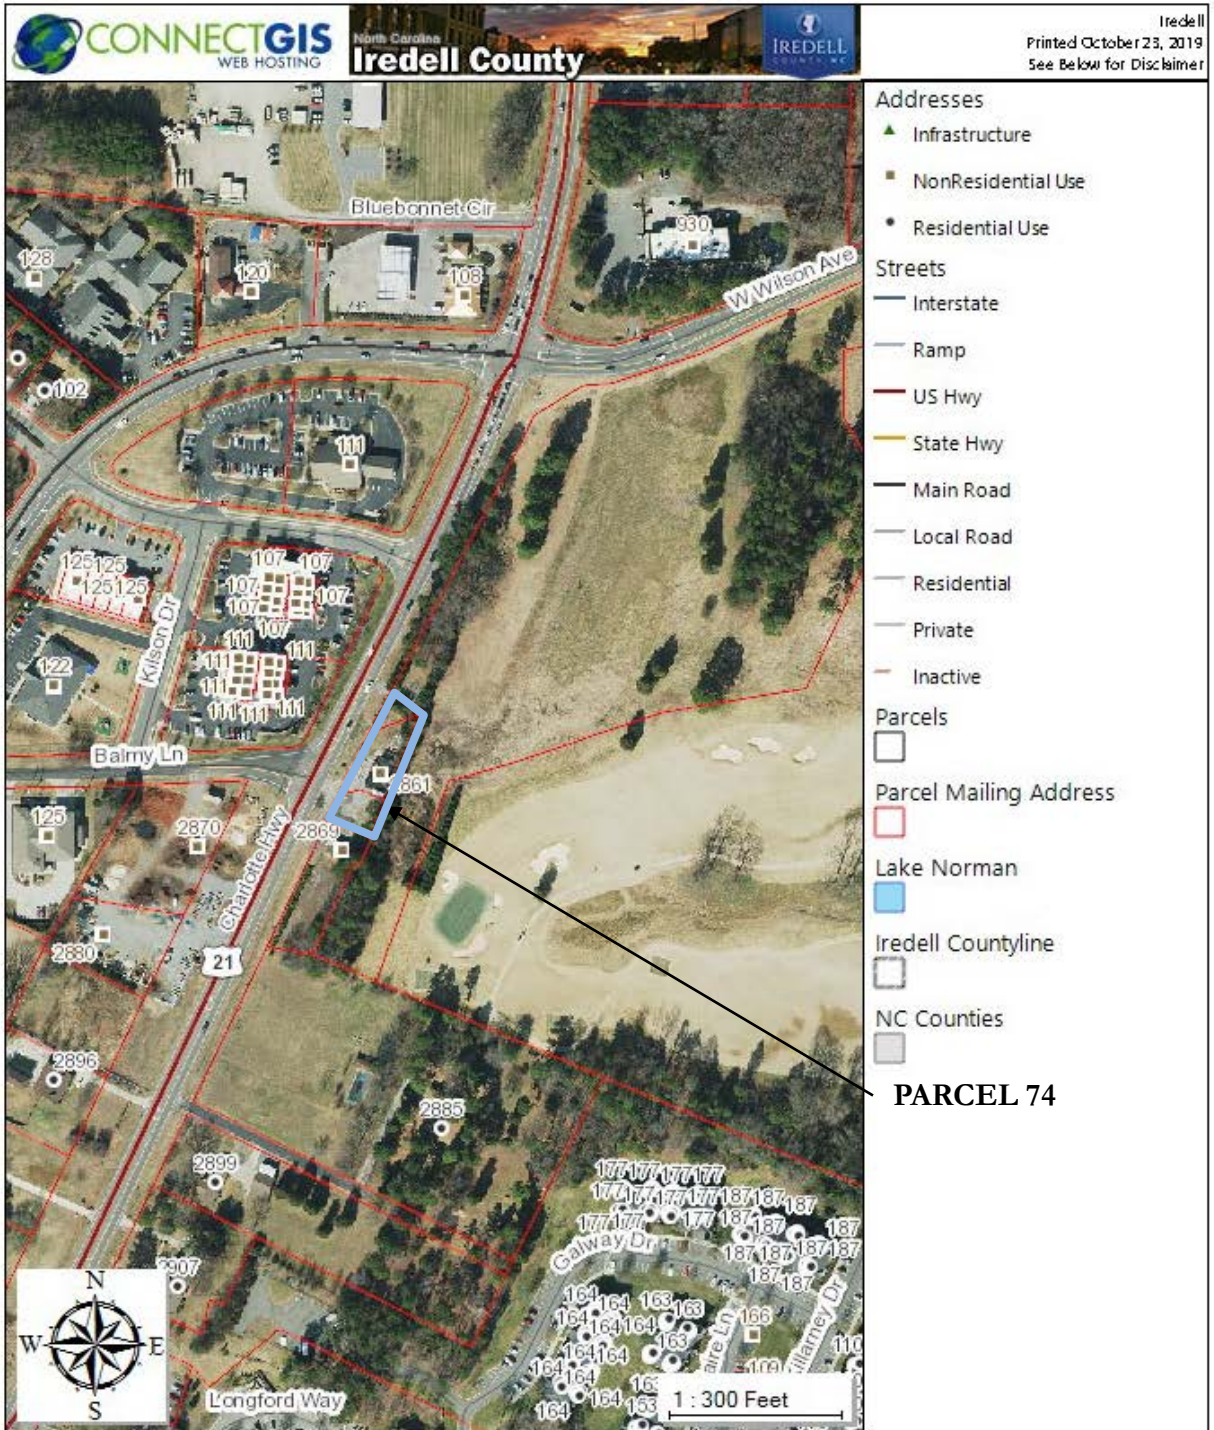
CONNECTGIS WEB HOSTING

North Carolina
Iredell County

IREDELL

Iredell
Printed October 23, 2019
See Below for Disclaimer

Bluebonnet Cir
930
W Wilson Ave
128
120
108
102
111
125 125
125 125
107 107
107
107 107
111 107
111 111
111
111 111 111
Kilson Dr
122
Balmy Ln
861
125
2870
2869
Charlotte Hwy
2880
21
2896
2885
2899
2907
177 177 177 177
177 177 177 177 187 187 187
177 177 177 187 187 187
Galway Dr
187 187 187 187
187 187
164 164 163 163
164 164 164 163
164 164 163
164 164
164 164 163
164
166
109
110
Killarney Dr
aire Ln
Longford Way
1 : 300 Feet
N
W
E
S

Addresses
Infrastructure
NonResidential Use
Residential Use
Streets
Interstate
Ramp
US Hwy
State Hwy
Main Road
Local Road
Residential
Private
Inactive
Parcels
Parcel Mailing Address
Lake Norman
Iredell Countyline
NC Counties

PARCEL 74